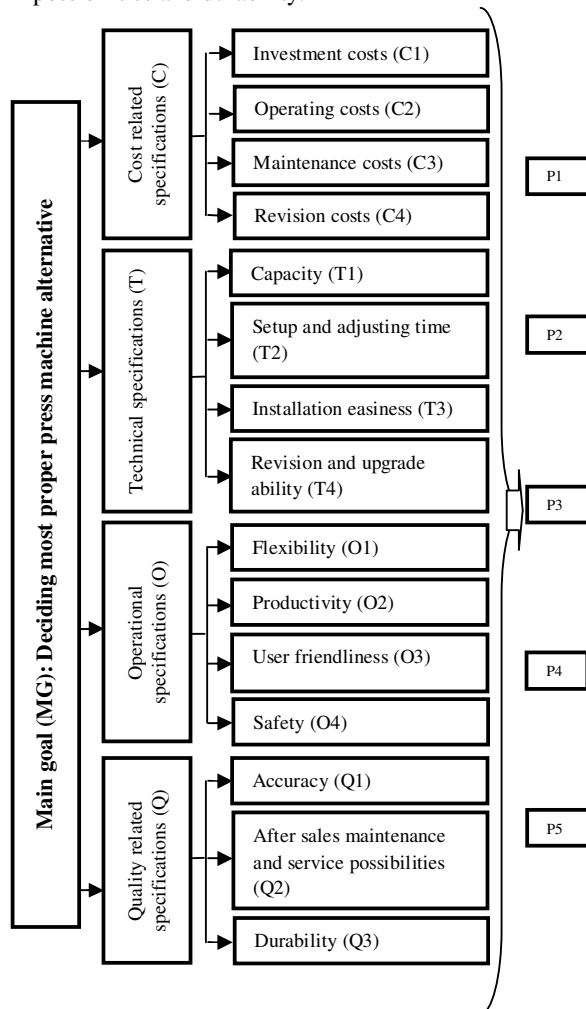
Main goal (MG): Deciding most proper press machine alternative

Cost related specifications (C)

Investment costs (C1)

Operating costs (C2)

Maintenance costs (C3)

Revision costs (C4)

Technical specifications (T)

Capacity (T1)

Setup and adjusting time (T2)

Installation easiness (T3)

Revision and upgrade ability (T4)

Operational specifications (O)

Flexibility (O1)

Productivity (O2)

User friendliness (O3)

Safety (O4)

Quality related specifications (Q)

Accuracy (Q1)

After sales maintenance and service possibilities (Q2)

Durability (Q3)

P1

P2

P3

P4

P5